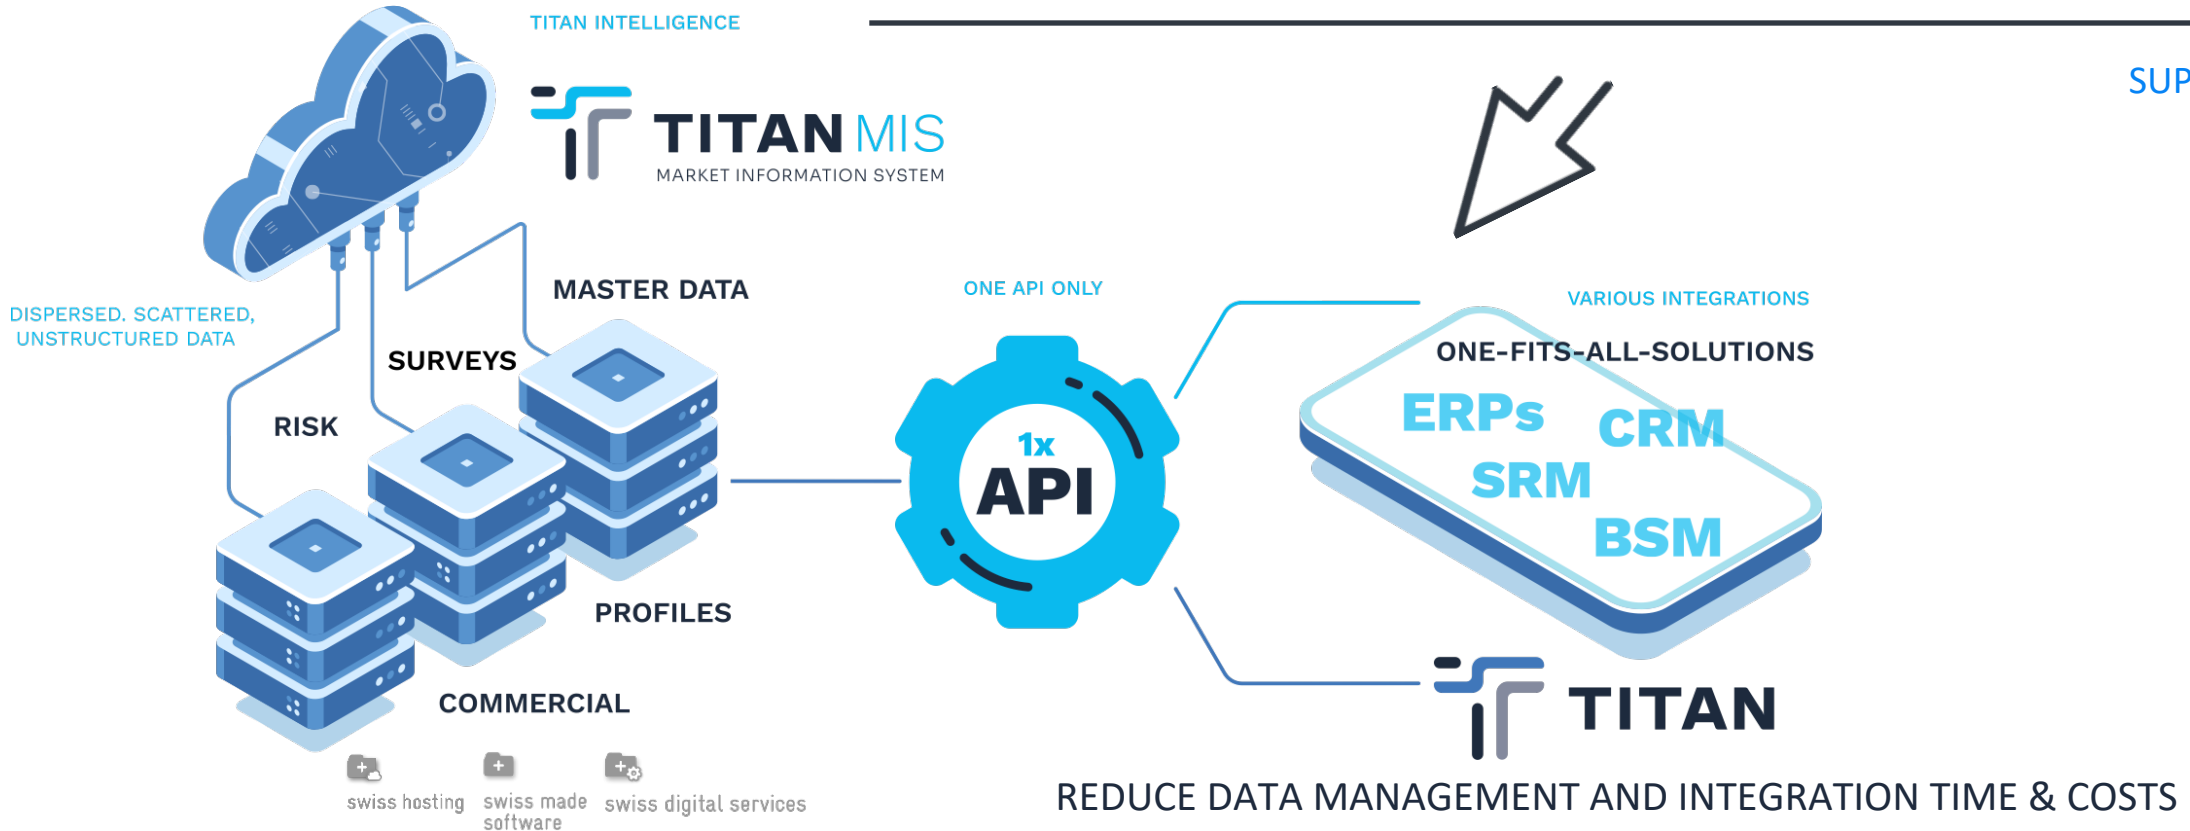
TITAN INTELLIGENCE

TITAN MIS
MARKET INFORMATION SYSTEM

SUP

DISPERSED. SCATTERED, UNSTRUCTURED DATA

MASTER DATA

SURVEYS

RISK

PROFILES

COMMERCIAL

ONE API ONLY

1x
API

VARIOUS INTEGRATIONS

ONE-FITS-ALL-SOLUTIONS

ERPs
CRM
SRM
BSM

TITAN

swiss hosting
swiss made software
swiss digital services

REDUCE DATA MANAGEMENT AND INTEGRATION TIME & COSTS